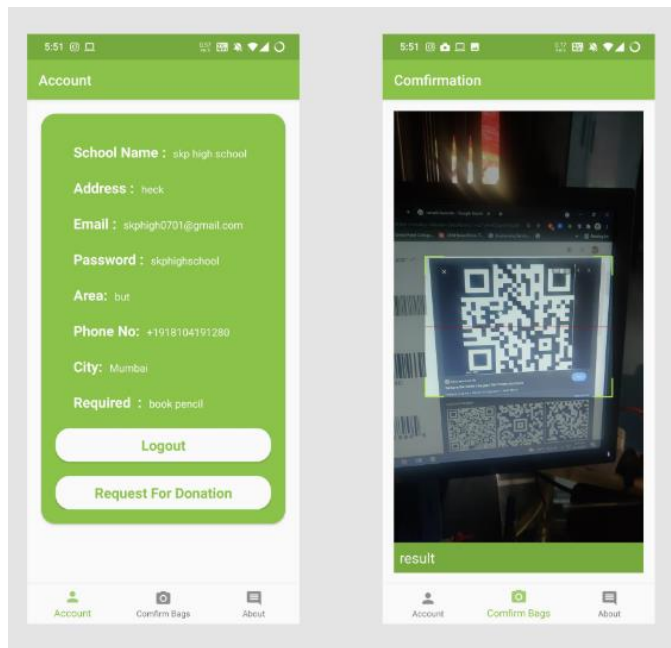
5:51

Account

School Name : skp high school

Address : heck

Email : skphigh0701@gmail.com

Password : skphighschool

Area: but

Phone No: +1918104191280

City: Mumbai

Required : book pencil

Logout

Request For Donation

Account

Confirm Bags

About

5:51

Comfirmation

result

Account

Confirm Bags

About